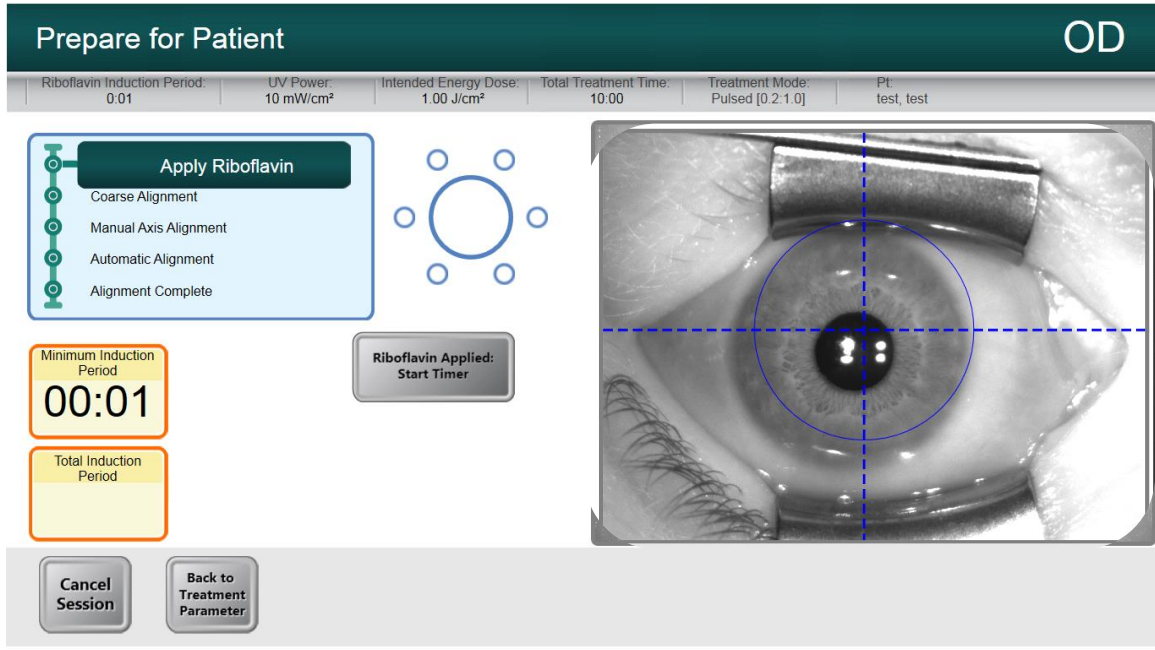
Prepare for Patient

OD

| Riboflavin Induction Period: | UV Power: | Intended Energy Dose: | Total Treatment Time: | Treatment Mode: | Pt: |
|---|---|---|---|---|---|
| 0:01 | 10 mW/cm² | 1.00 J/cm² | 10:00 | Pulsed [0.2:1.0] | test, test |

Apply Riboflavin
Coarse Alignment
Manual Axis Alignment
Automatic Alignment
Alignment Complete

Minimum Induction Period
00:01

Total Induction Period

Riboflavin Applied: Start Timer

Cancel Session

Back to Treatment Parameter